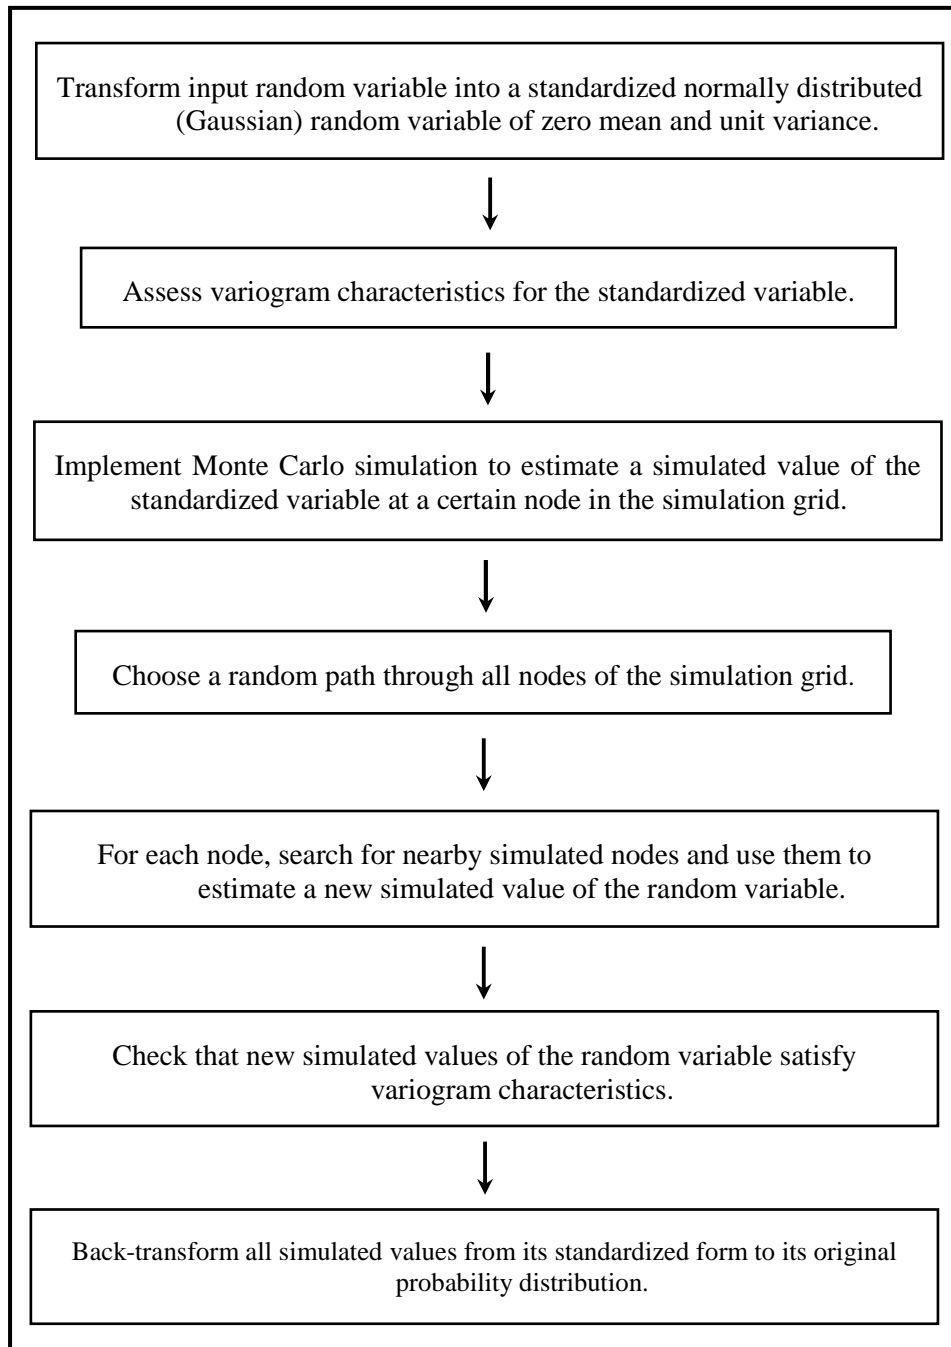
Transform input random variable into a standardized normally distributed (Gaussian) random variable of zero mean and unit variance.

Assess variogram characteristics for the standardized variable.

Implement Monte Carlo simulation to estimate a simulated value of the standardized variable at a certain node in the simulation grid.

Choose a random path through all nodes of the simulation grid.

For each node, search for nearby simulated nodes and use them to estimate a new simulated value of the random variable.

Check that new simulated values of the random variable satisfy variogram characteristics.

Back-transform all simulated values from its standardized form to its original probability distribution.